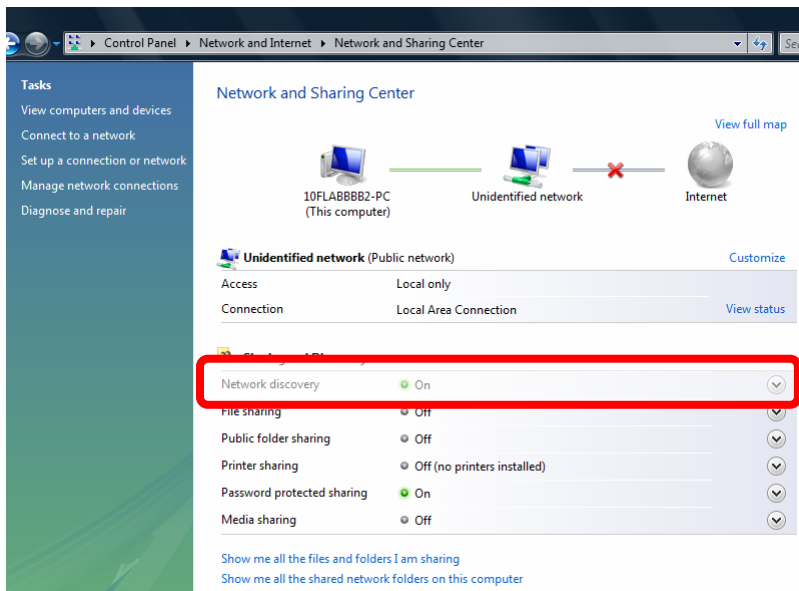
Control Panel ▸ Network and Internet ▸ Network and Sharing Center

Se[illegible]

Tasks
View computers and devices
Connect to a network
Set up a connection or network
Manage network connections
Diagnose and repair

Network and Sharing Center

View full map

10FLABBBB2-PC
(This computer)

Unidentified network

Internet

Unidentified network (Public network)

Customize

| | | |
|---|---|---|
| Access | Local only | |
| Connection | Local Area Connection | View status |

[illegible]

| | |
|---|---|
| Network discovery | On |
| File sharing | Off |
| Public folder sharing | Off |
| Printer sharing | Off (no printers installed) |
| Password protected sharing | On |
| Media sharing | Off |

Show me all the files and folders I am sharing
Show me all the shared network folders on this computer